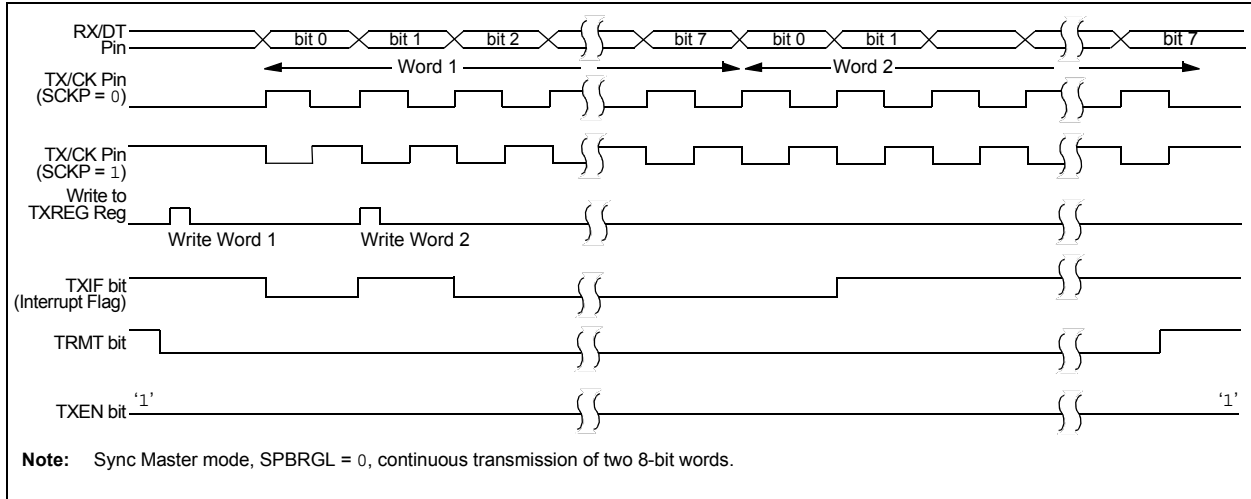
RX/DT Pin
bit 0
bit 1
bit 2
bit 7
bit 0
bit 1
bit 7
Word 1
Word 2
TX/CK Pin (SCKP = 0)
TX/CK Pin (SCKP = 1)
Write to TXREG Reg
Write Word 1
Write Word 2
TXIF bit (Interrupt Flag)
TRMT bit
TXEN bit
'1'
'1'

**Note:** Sync Master mode, SPBRGL = 0, continuous transmission of two 8-bit words.